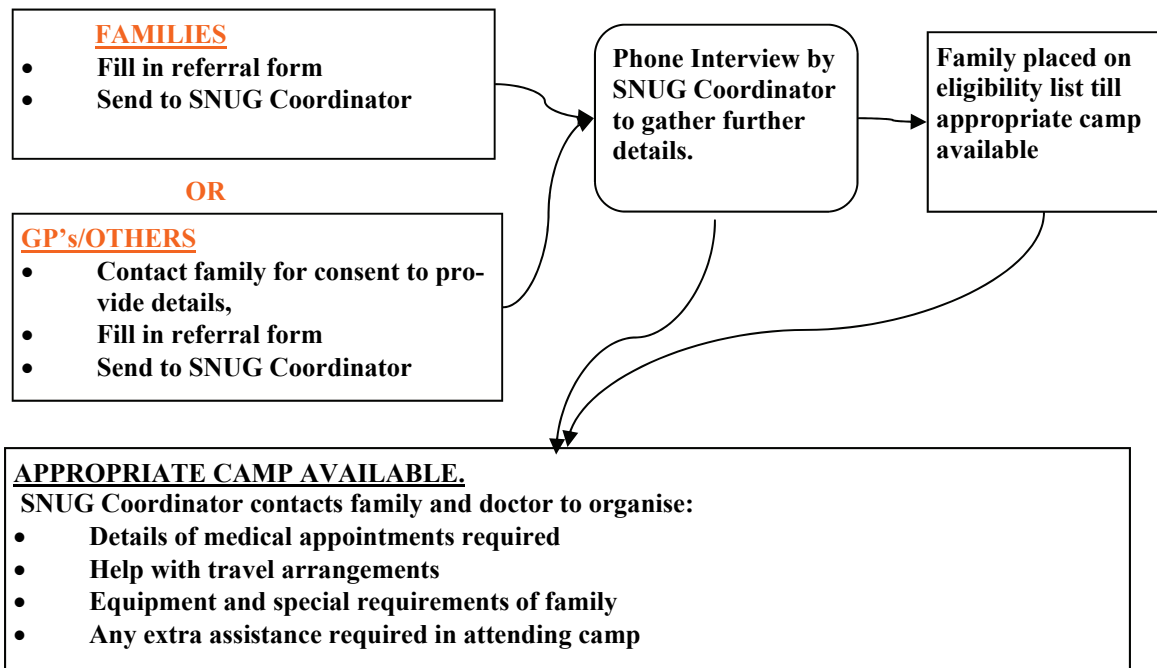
FAMILIES
- Fill in referral form
- Send to SNUG Coordinator

OR

GP's/OTHERS
- Contact family for consent to provide details,
- Fill in referral form
- Send to SNUG Coordinator

Phone Interview by SNUG Coordinator to gather further details.

Family placed on eligibility list till appropriate camp available

APPROPRIATE CAMP AVAILABLE.
SNUG Coordinator contacts family and doctor to organise:
- Details of medical appointments required
- Help with travel arrangements
- Equipment and special requirements of family
- Any extra assistance required in attending camp